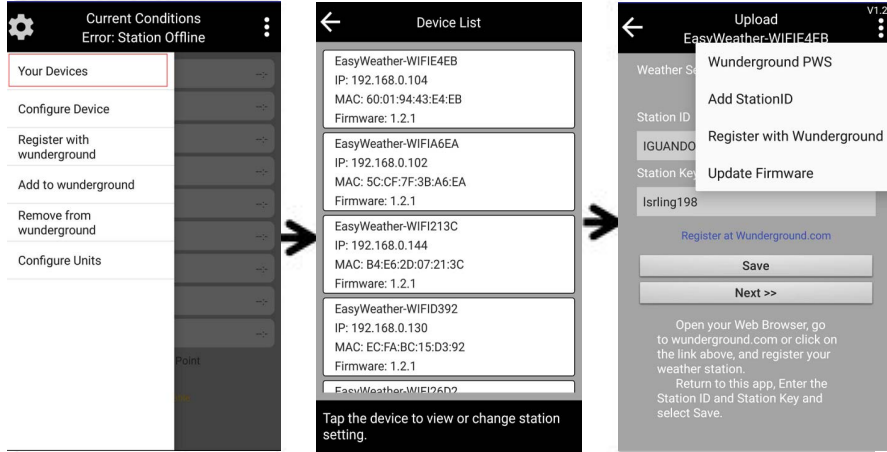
Current Conditions
Error: Station Offline

Your Devices
Configure Device
Register with wunderground
Add to wunderground
Remove from wunderground
Configure Units

Point

Device List

EasyWeather-WIFIE4EB
IP: 192.168.0.104
MAC: 60:01:94:43:E4:EB
Firmware: 1.2.1

EasyWeather-WIFIA6EA
IP: 192.168.0.102
MAC: 5C:CF:7F:3B:A6:EA
Firmware: 1.2.1

EasyWeather-WIFI213C
IP: 192.168.0.144
MAC: B4:E6:2D:07:21:3C
Firmware: 1.2.1

EasyWeather-WIFID392
IP: 192.168.0.130
MAC: EC:FA:BC:15:D3:92
Firmware: 1.2.1

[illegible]

Tap the device to view or change station setting.

Upload
EasyWeather-WIFIE4EB
V1.2

Weather S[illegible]

Wunderground PWS
Add StationID
Register with Wunderground
Update Firmware

Station ID
IGUANDO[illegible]
Station Ke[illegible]
Isrling198

Register at Wunderground.com

Save
Next >>

Open your Web Browser, go to wunderground.com or click on the link above, and register your weather station.
Return to this app, Enter the Station ID and Station Key and select Save.